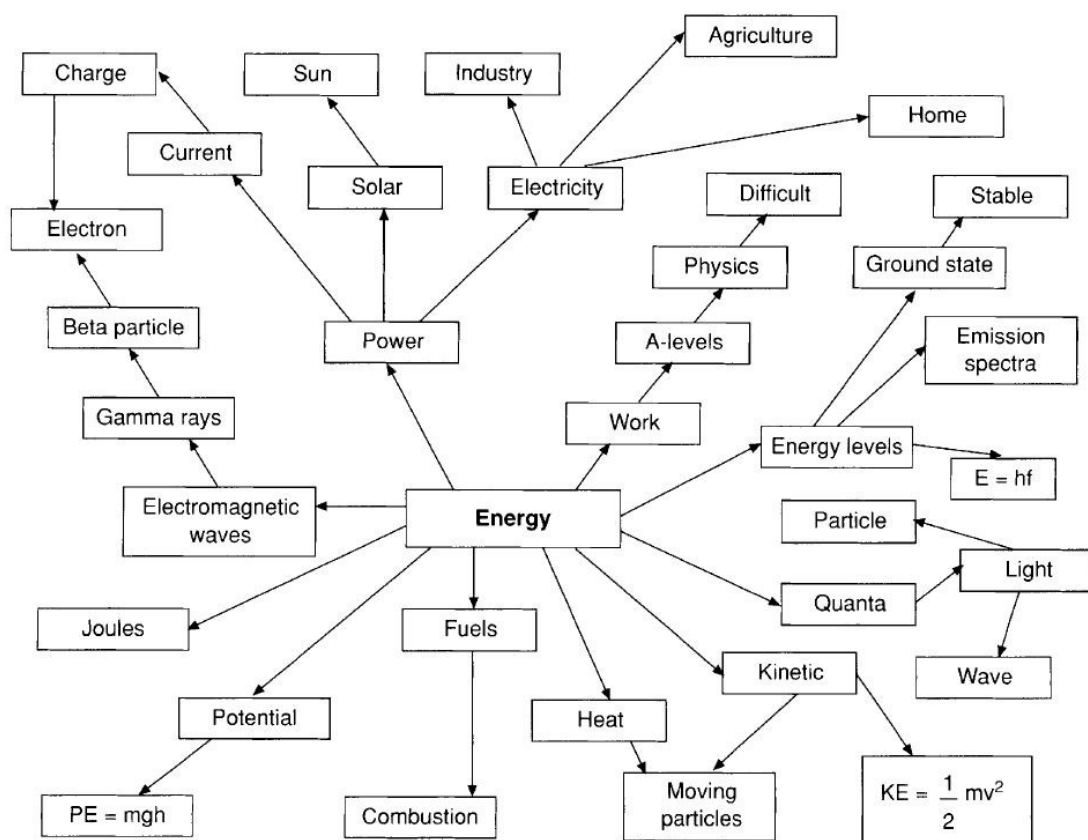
Agriculture

Charge

Sun

Industry

Home

Current

Solar

Electricity

Difficult

Stable

Electron

Physics

Ground state

Beta particle

Power

A-levels

Emission spectra

Gamma rays

Work

Energy levels

$E = hf$

Electromagnetic waves

Energy

Particle

Light

Quanta

Joules

Fuels

Kinetic

Wave

Potential

Heat

Moving particles

$KE = \frac{1}{2} mv^2$

$PE = mgh$

Combustion